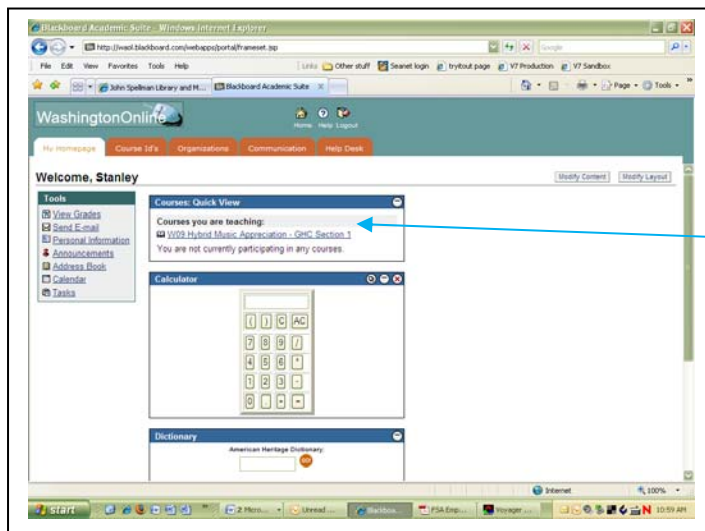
Blackboard Academic Suite - Windows Internet Explorer

http://waol.blackboard.com/webapps/portal/frameset.jsp

File Edit View Favorites Tools Help

Links Other stuff Seanet login tryitout page V7 Production V7 Sandbox

John Spellman Library and M... Blackboard Academic Suite

Page Tools

WashingtonOnline

Home Help Logout

My Homepage Course Id's Organizations Communication Help Desk

Welcome, Stanley

Modify Content Modify Layout

Tools
View Grades
Send E-mail
Personal Information
Announcements
Address Book
Calendar
Tasks

Courses: Quick View

Courses you are teaching:
W09 Hybrid Music Appreciation - GHC Section 1
You are not currently participating in any courses.

Calculator

( ) C AC
7 8 9 /
4 5 6 *
1 2 3 -
0 . + =

Dictionary

American Heritage Dictionary:
GO

Internet 100%

start 2 Micro... Unread ... Blackboa... FSA Emp... Voyager ... 10:59 AM